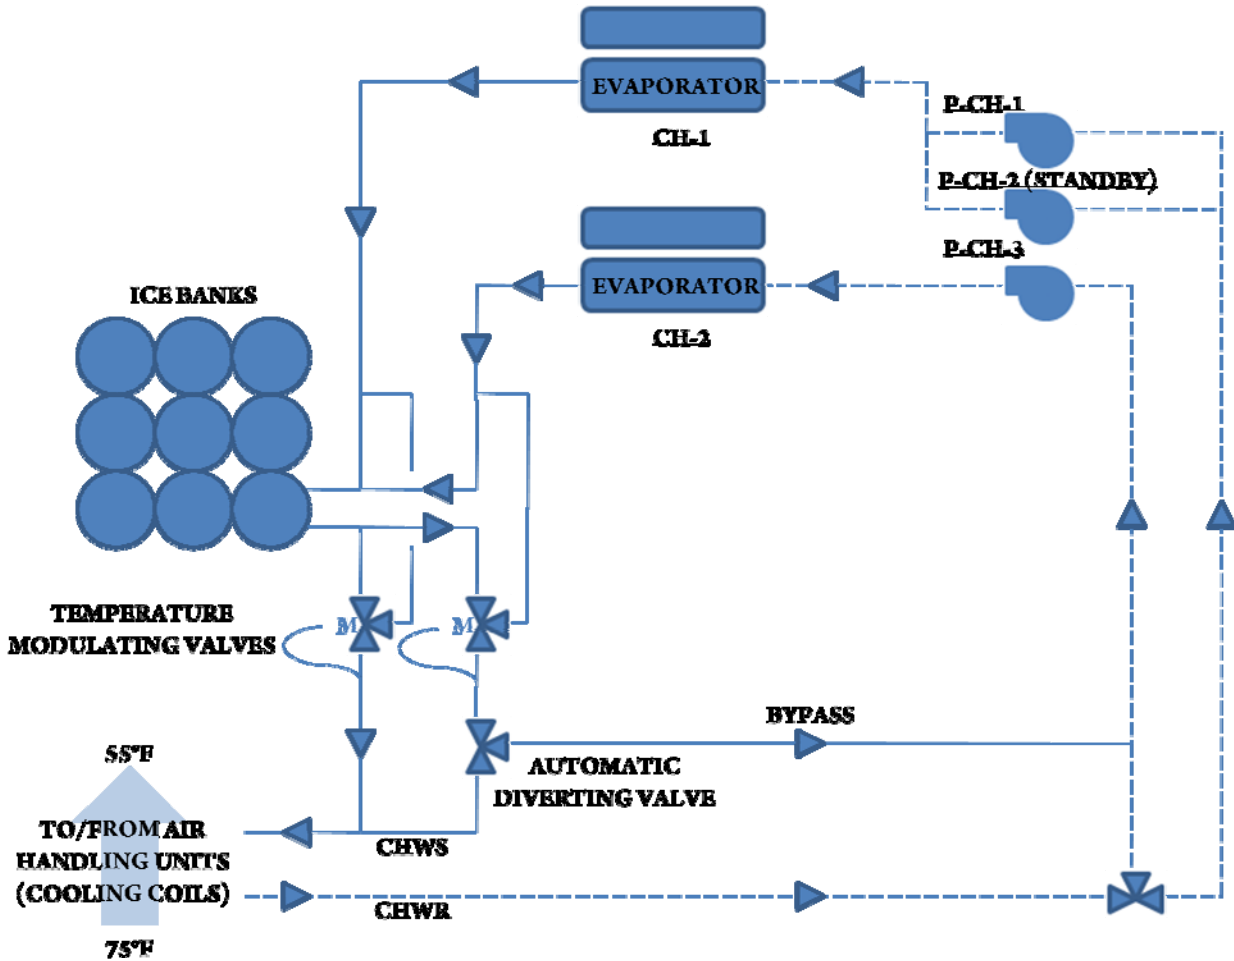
EVAPORATOR

CH-1

P-CH-1

P-CH-2 (STANDBY)

P-CH-3

EVAPORATOR

CH-2

ICE BANKS

TEMPERATURE MODULATING VALVES

M

M

BYPASS

AUTOMATIC DIVERTING VALVE

55°F

TO/FROM AIR HANDLING UNITS (COOLING COILS)

75°F

CHWS

CHWR